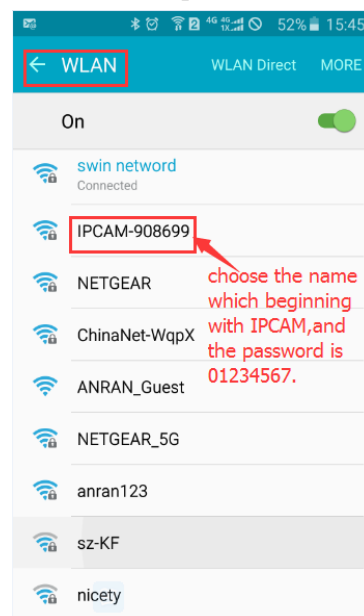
52% 15:45

WLAN
WLAN Direct
MORE

On

swin netword
Connected

IPCAM-908699

NETGEAR

ChinaNet-WqpX

ANRAN_Guest

NETGEAR_5G

anran123

sz-KF

nicety

choose the name which beginning with IPCAM,and the password is 01234567.